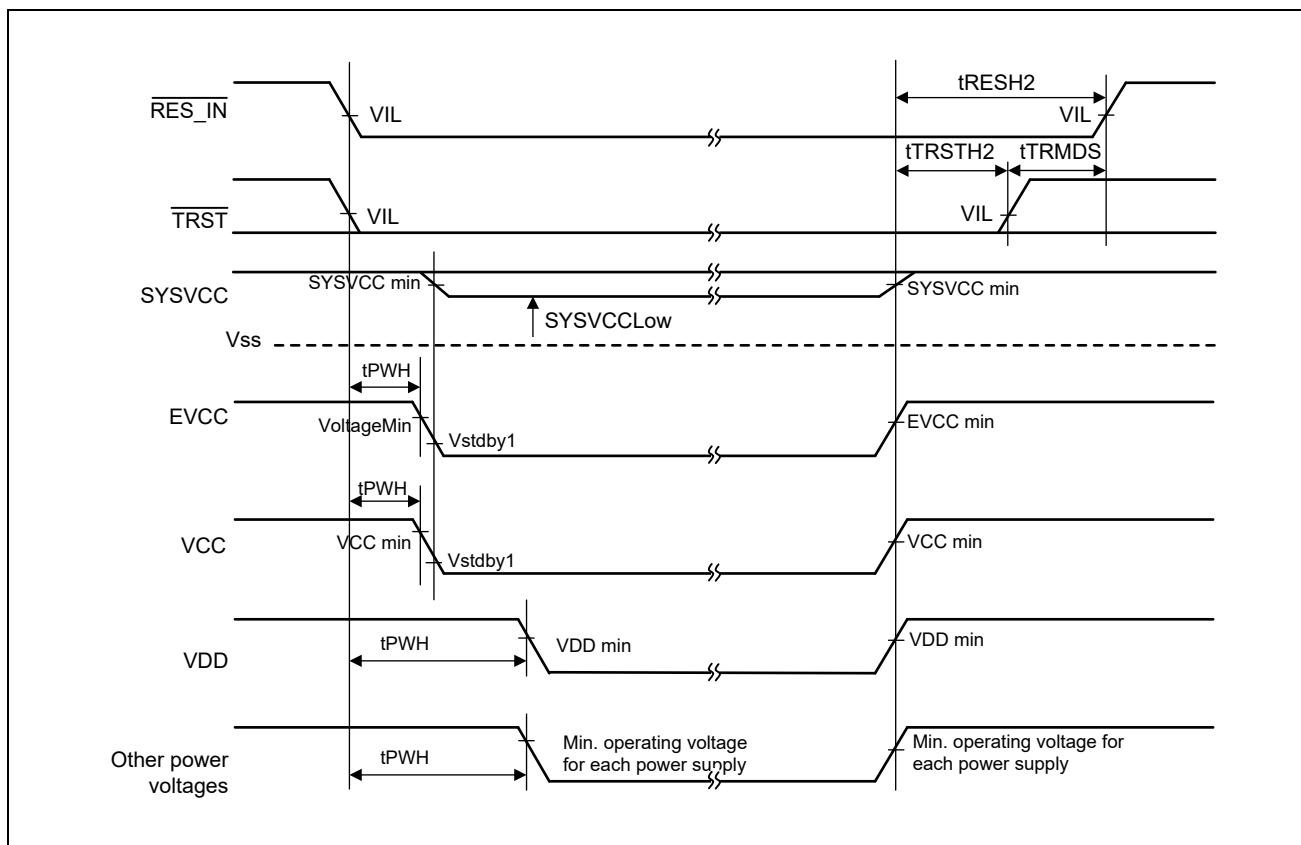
tRESH2

$\overline{\text{RES\_IN}}$ VIL VIL

tTRSTH2 tTRMDS

$\overline{\text{TRST}}$ VIL VIL

SYSVCC SYSVCC min SYSVCC min

SYSVCCLow

Vss

tPWH

EVCC VoltageMin Vstdby1 EVCC min

tPWH

VCC VCC min Vstdby1 VCC min

VDD tPWH VDD min VDD min

Other power voltages tPWH Min. operating voltage for each power supply Min. operating voltage for each power supply